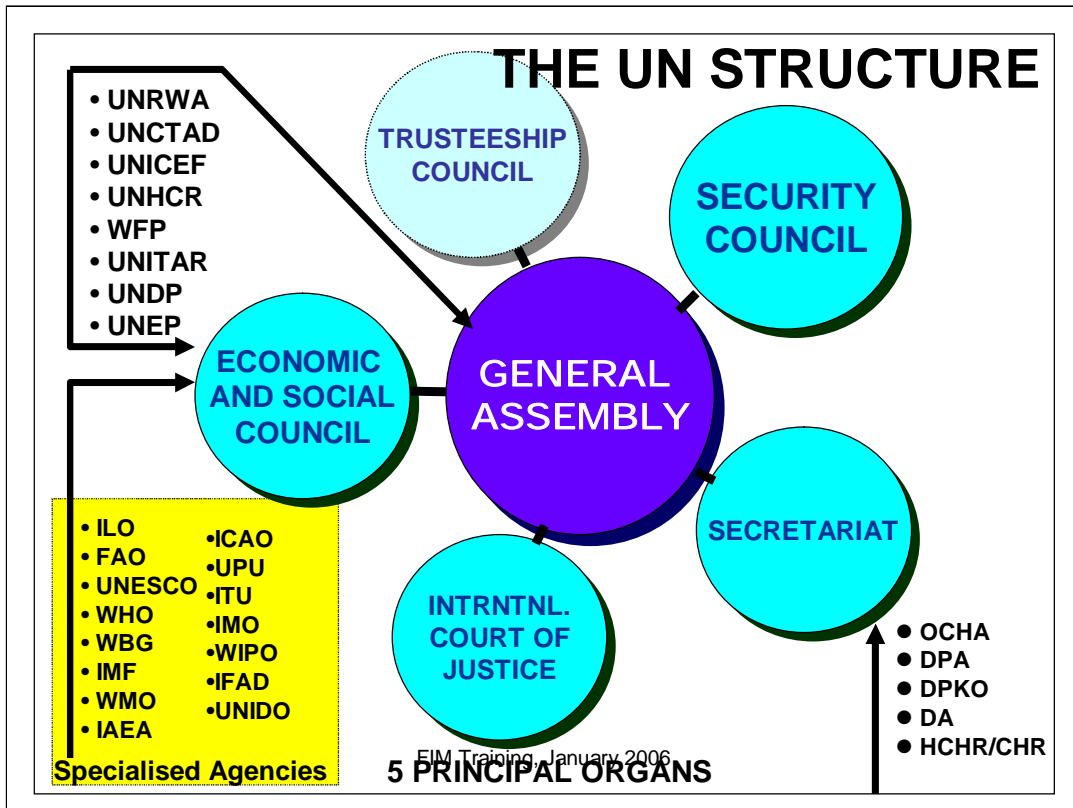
THE UN STRUCTURE

• UNRWA
• UNCTAD
• UNICEF
• UNHCR
• WFP
• UNITAR
• UNDP
• UNEP

TRUSTEESHIP COUNCIL

SECURITY COUNCIL

ECONOMIC AND SOCIAL COUNCIL

GENERAL ASSEMBLY

SECRETARIAT

INTRNTNL. COURT OF JUSTICE

• ILO
• FAO
• UNESCO
• WHO
• WBG
• IMF
• WMO
• IAEA

•ICAO
•UPU
•ITU
•IMO
•WIPO
•IFAD
•UNIDO

Specialised Agencies

● OCHA
● DPA
● DPKO
● DA
● HCHR/CHR

EIM Training, January 2006

5 PRINCIPAL ORGANS